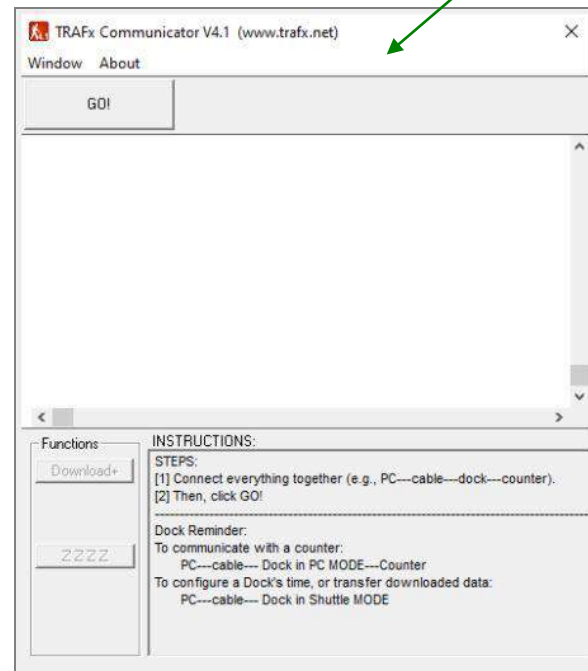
TRAFx Communicator V4.1 (www.trafx.net)

×

Window About

GO!

Functions

Download+

ZZZZ

INSTRUCTIONS:

STEPS:
[1] Connect everything together (e.g., PC---cable---dock---counter).
[2] Then, click GO!

Dock Reminder:
To communicate with a counter:
PC---cable--- Dock in PC MODE---Counter
To configure a Dock's time, or transfer downloaded data:
PC---cable--- Dock in Shuttle MODE